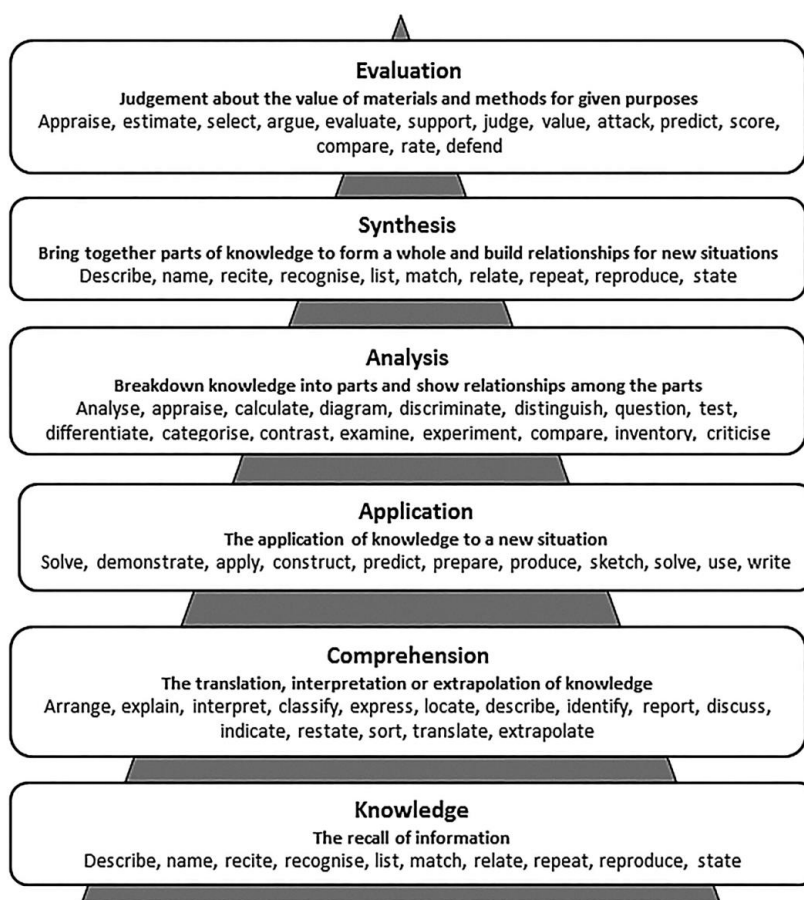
Evaluation
Judgement about the value of materials and methods for given purposes
Appraise, estimate, select, argue, evaluate, support, judge, value, attack, predict, score, compare, rate, defend

Synthesis
Bring together parts of knowledge to form a whole and build relationships for new situations
Describe, name, recite, recognise, list, match, relate, repeat, reproduce, state

Analysis
Breakdown knowledge into parts and show relationships among the parts
Analyse, appraise, calculate, diagram, discriminate, distinguish, question, test, differentiate, categorise, contrast, examine, experiment, compare, inventory, criticise

Application
The application of knowledge to a new situation
Solve, demonstrate, apply, construct, predict, prepare, produce, sketch, solve, use, write

Comprehension
The translation, interpretation or extrapolation of knowledge
Arrange, explain, interpret, classify, express, locate, describe, identify, report, discuss, indicate, restate, sort, translate, extrapolate

Knowledge
The recall of information
Describe, name, recite, recognise, list, match, relate, repeat, reproduce, state